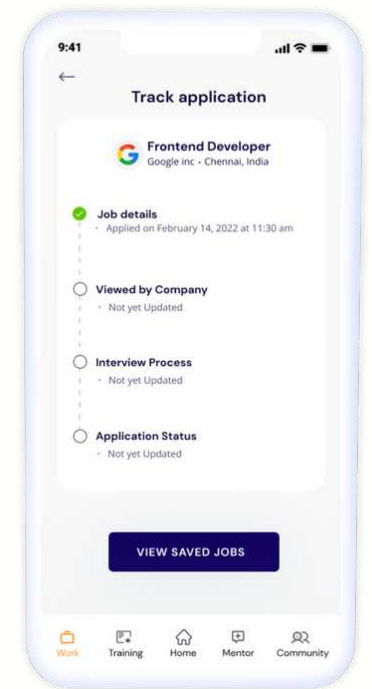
9:41

←

Track application

G

Frontend Developer

Google inc • Chennai, India

Job details

• Applied on February 14, 2022 at 11:30 am

Viewed by Company

• Not yet Updated

Interview Process

• Not yet Updated

Application Status

• Not yet Updated

VIEW SAVED JOBS

Work Training Home Mentor Community